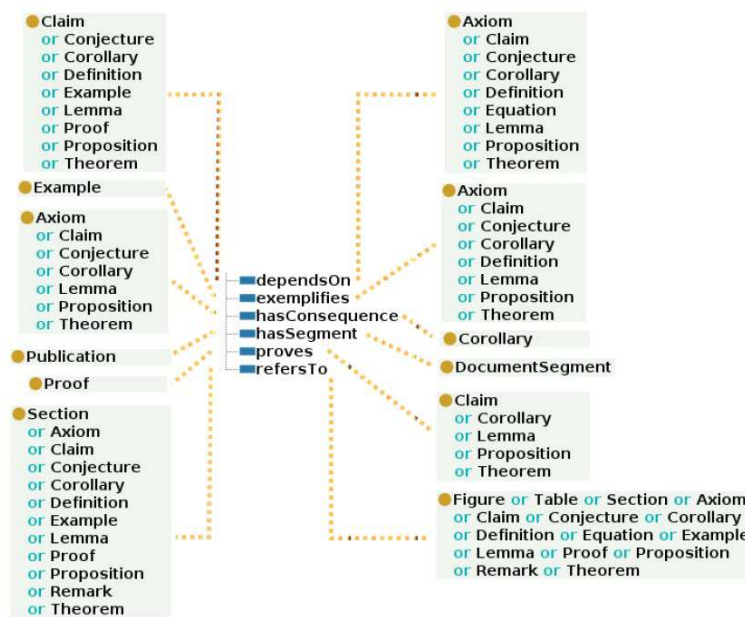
Claim
or Conjecture
or Corollary
or Definition
or Example
or Lemma
or Proof
or Proposition
or Theorem

Example

Axiom
or Claim
or Conjecture
or Corollary
or Lemma
or Proposition
or Theorem

Publication

Proof

Section
or Axiom
or Claim
or Conjecture
or Corollary
or Definition
or Example
or Lemma
or Proof
or Proposition
or Remark
or Theorem

dependsOn
exemplifies
hasConsequence
hasSegment
proves
refersTo

Axiom
or Claim
or Conjecture
or Corollary
or Definition
or Equation
or Lemma
or Proposition
or Theorem

Axiom
or Claim
or Conjecture
or Corollary
or Definition
or Lemma
or Proposition
or Theorem

Corollary

DocumentSegment

Claim
or Corollary
or Lemma
or Proposition
or Theorem

Figure or Table or Section or Axiom
or Claim or Conjecture or Corollary
or Definition or Equation or Example
or Lemma or Proof or Proposition
or Remark or Theorem